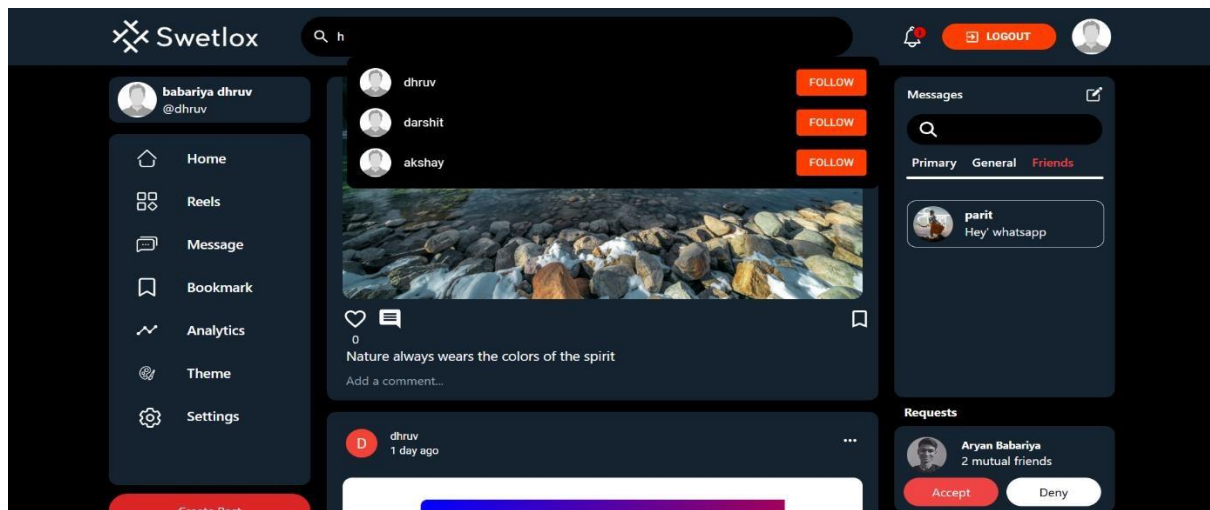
Swetlox

h

LOGOUT

babariya dhruv
@dhruv

Home
Reels
Message
Bookmark
Analytics
Theme
Settings

dhruv FOLLOW
darshit FOLLOW
akshay FOLLOW

0
Nature always wears the colors of the spirit
Add a comment...

D dhruv
1 day ago

Messages

Primary General Friends

parit
Hey' whatsapp

Requests

Aryan Babariya
2 mutual friends
Accept Deny